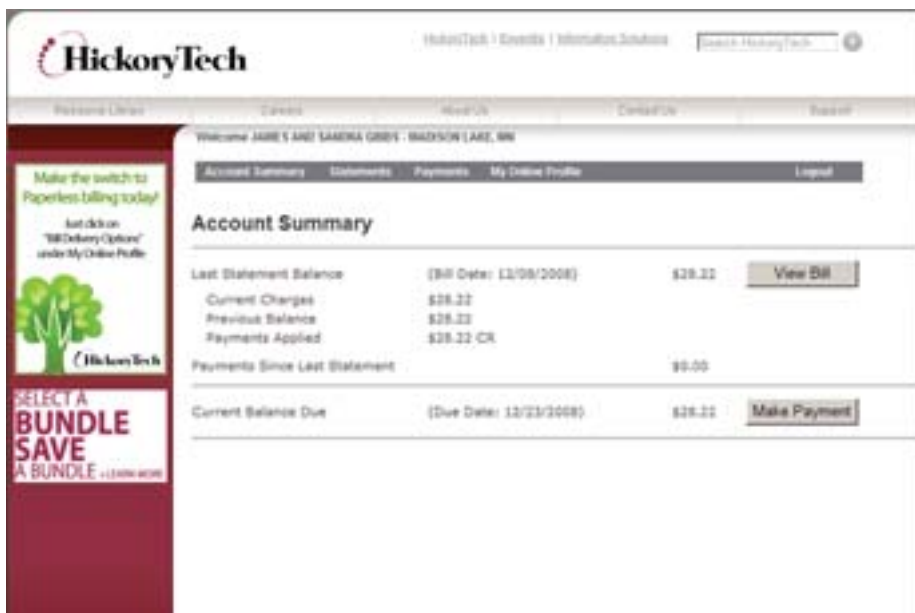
HickoryTech

HickoryTech | Enventis | Information Solutions

Search HickoryTech

Resource Library | Careers | About Us | Contact Us | Support

Welcome JAMES AND SANDRA GIBBS - MADISON LAKE, MN

Account Summary | Statements | Payments | My Online Profile | Logout

Make the switch to Paperless billing today!

Just click on "Bill Delivery Options" under My Online Profile

HickoryTech

SELECT A BUNDLE SAVE A BUNDLE » LEARN MORE

Account Summary

| | | | |
|---|---|---|---|
| Last Statement Balance | (Bill Date: 12/08/2008) | $28.22 | View Bill |
| Current Charges | $28.22 | | |
| Previous Balance | $28.22 | | |
| Payments Applied | $28.22 CR | | |
| Payments Since Last Statement | | $0.00 | |
| Current Balance Due | (Due Date: 12/23/2008) | $28.22 | Make Payment |